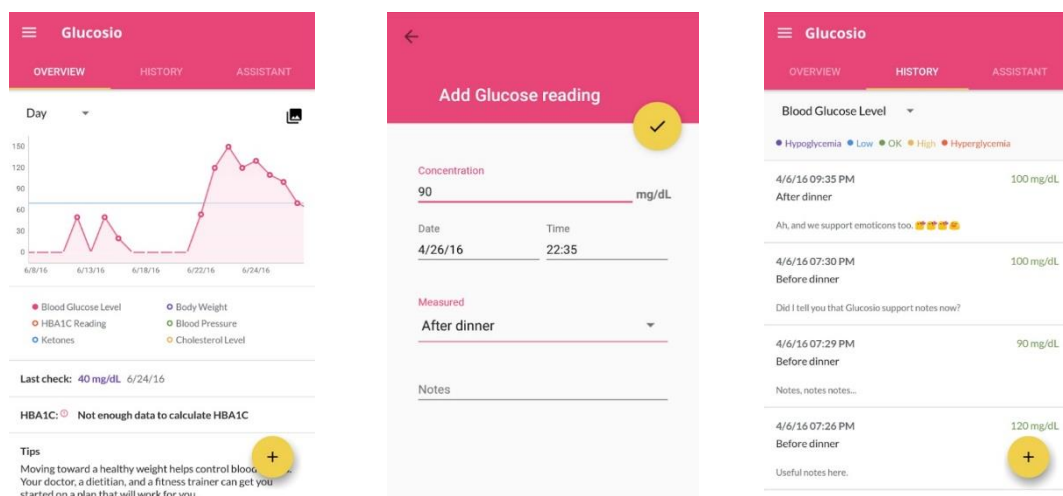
Glucosio

OVERVIEW HISTORY ASSISTANT

Day

150
120
90
60
30
0

6/8/16 6/13/16 6/18/16 6/22/16 6/24/16

Blood Glucose Level
Body Weight
HBA1C Reading
Blood Pressure
Ketones
Cholesterol Level

Last check: 40 mg/dL 6/24/16

HBA1C: Not enough data to calculate HBA1C

Tips
Moving toward a healthy weight helps control blood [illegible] Your doctor, a dietitian, and a fitness trainer can get you started on a plan that will work for you.

+

Add Glucose reading

Concentration
90 mg/dL

Date
4/26/16

Time
22:35

Measured
After dinner

Notes

Glucosio

OVERVIEW HISTORY ASSISTANT

Blood Glucose Level

Hypoglycemia Low OK High Hyperglycemia

4/6/16 09:35 PM 100 mg/dL
After dinner

Ah, and we support emoticons too.

4/6/16 07:30 PM 100 mg/dL
Before dinner

Did I tell you that Glucosio support notes now?

4/6/16 07:29 PM 90 mg/dL
Before dinner

Notes, notes notes...

4/6/16 07:26 PM 120 mg/dL
Before dinner

Useful notes here.

+